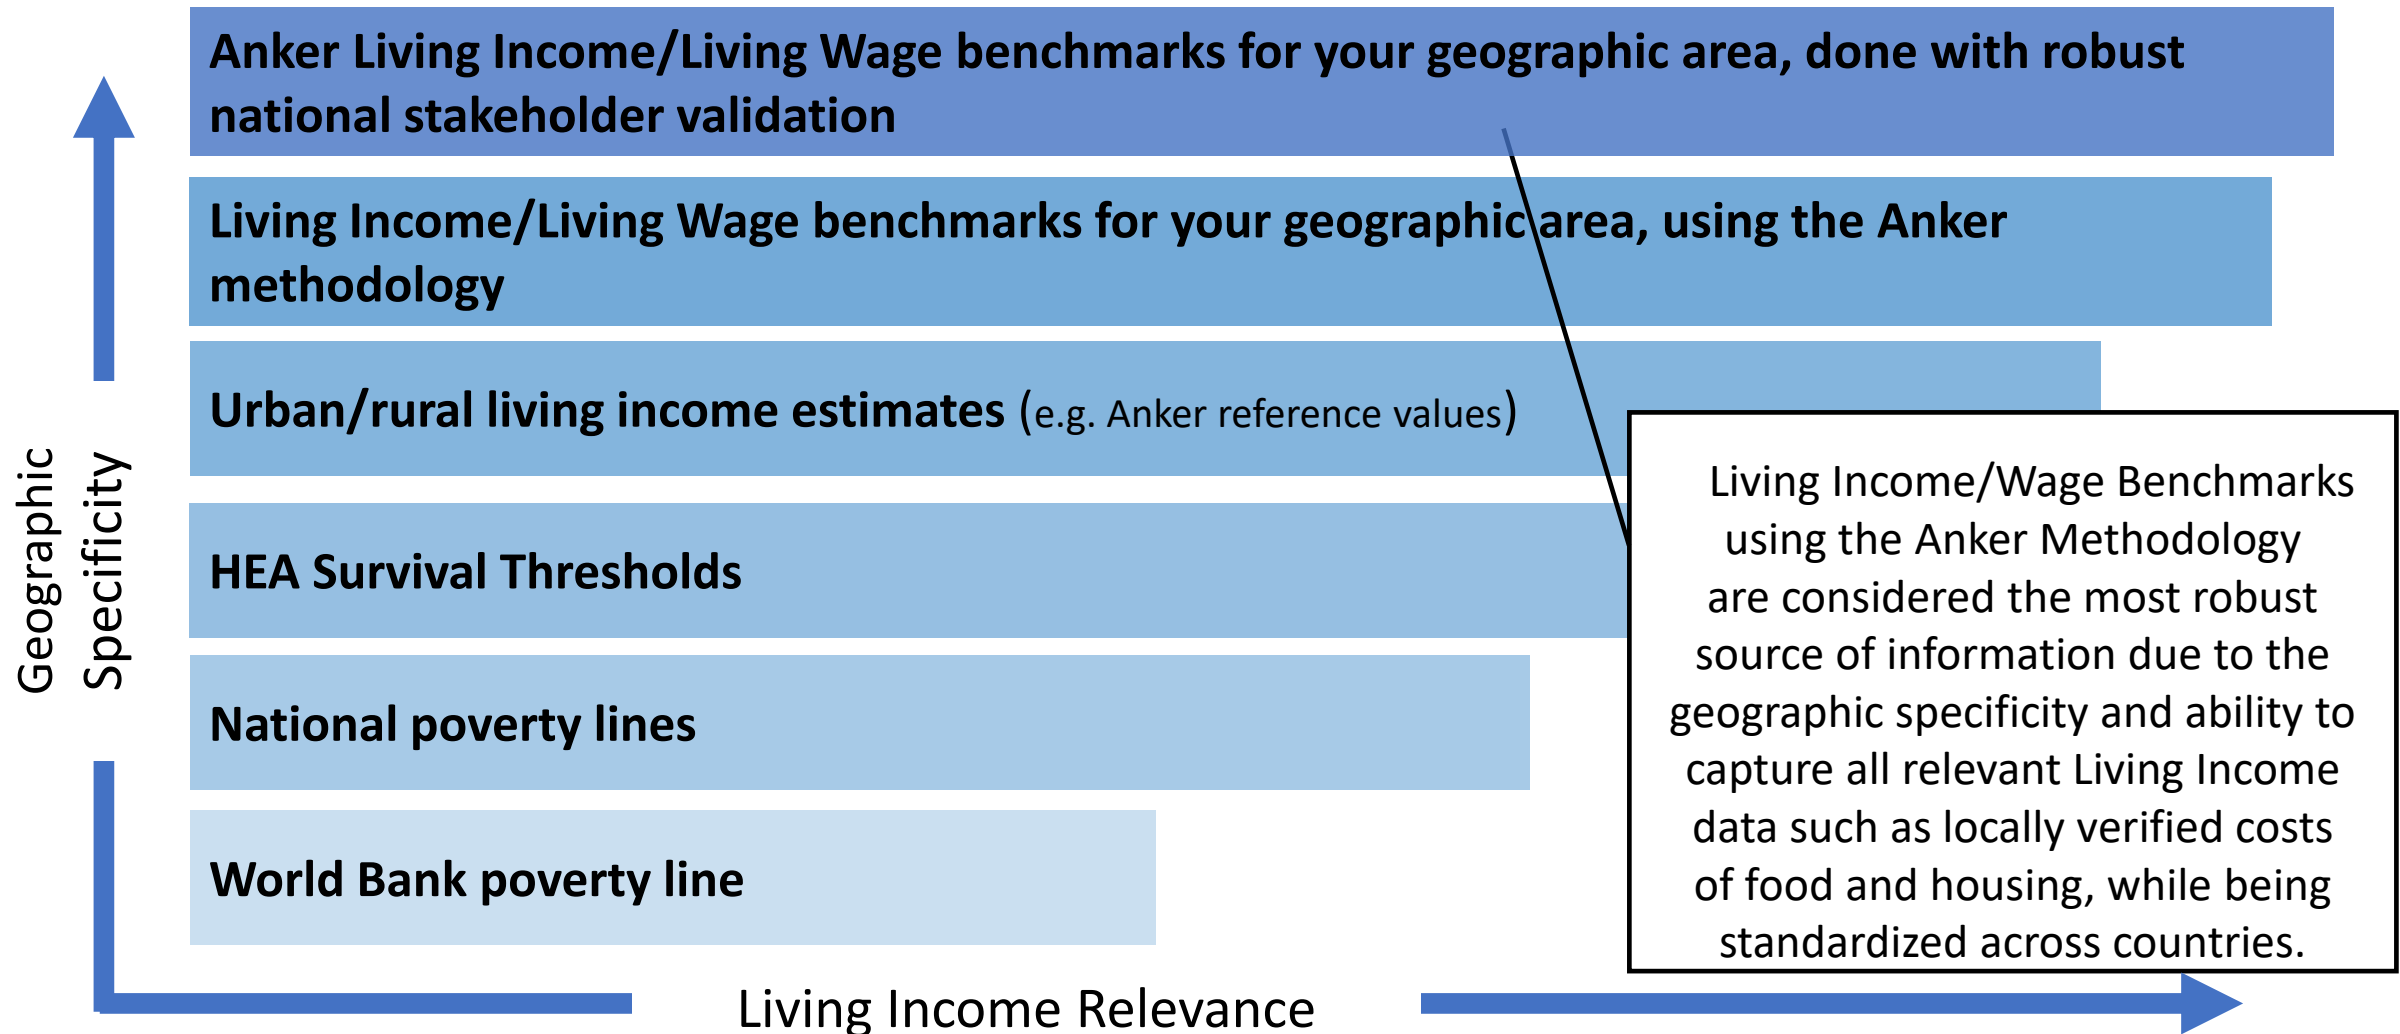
Anker Living Income/Living Wage benchmarks for your geographic area, done with robust national stakeholder validation

Living Income/Living Wage benchmarks for your geographic area, using the Anker methodology

Urban/rural living income estimates (e.g. Anker reference values)

HEA Survival Thresholds

National poverty lines

World Bank poverty line

Geographic Specificity

Living Income/Wage Benchmarks using the Anker Methodology are considered the most robust source of information due to the geographic specificity and ability to capture all relevant Living Income data such as locally verified costs of food and housing, while being standardized across countries.

Living Income Relevance